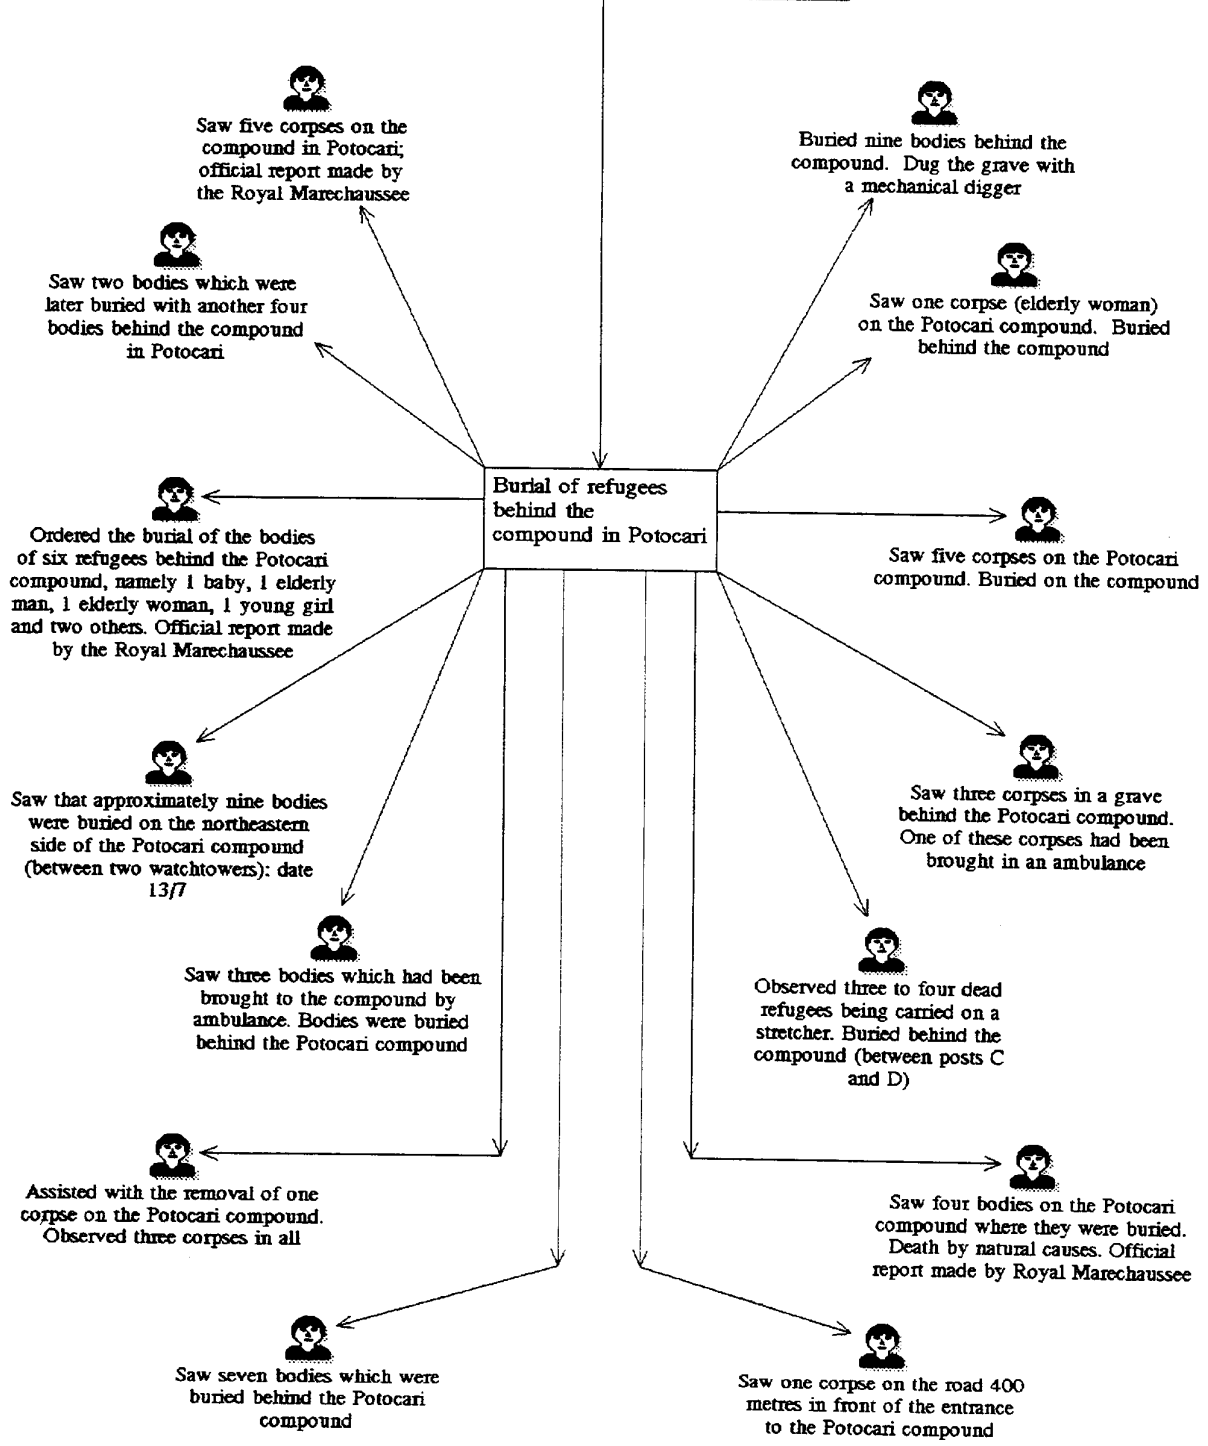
Saw five corpses on the compound in Potocari; official report made by the Royal Marechaussee

Buried nine bodies behind the compound. Dug the grave with a mechanical digger

Saw two bodies which were later buried with another four bodies behind the compound in Potocari

Saw one corpse (elderly woman) on the Potocari compound. Buried behind the compound

Burial of refugees behind the compound in Potocari

Ordered the burial of the bodies of six refugees behind the Potocari compound, namely 1 baby, 1 elderly man, 1 elderly woman, 1 young girl and two others. Official report made by the Royal Marechaussee

Saw five corpses on the Potocari compound. Buried on the compound

Saw that approximately nine bodies were buried on the northeastern side of the Potocari compound (between two watchtowers): date 13/7

Saw three corpses in a grave behind the Potocari compound. One of these corpses had been brought in an ambulance

Saw three bodies which had been brought to the compound by ambulance. Bodies were buried behind the Potocari compound

Observed three to four dead refugees being carried on a stretcher. Buried behind the compound (between posts C and D)

Assisted with the removal of one corpse on the Potocari compound. Observed three corpses in all

Saw four bodies on the Potocari compound where they were buried. Death by natural causes. Official report made by Royal Marechaussee

Saw seven bodies which were buried behind the Potocari compound

Saw one corpse on the road 400 metres in front of the entrance to the Potocari compound